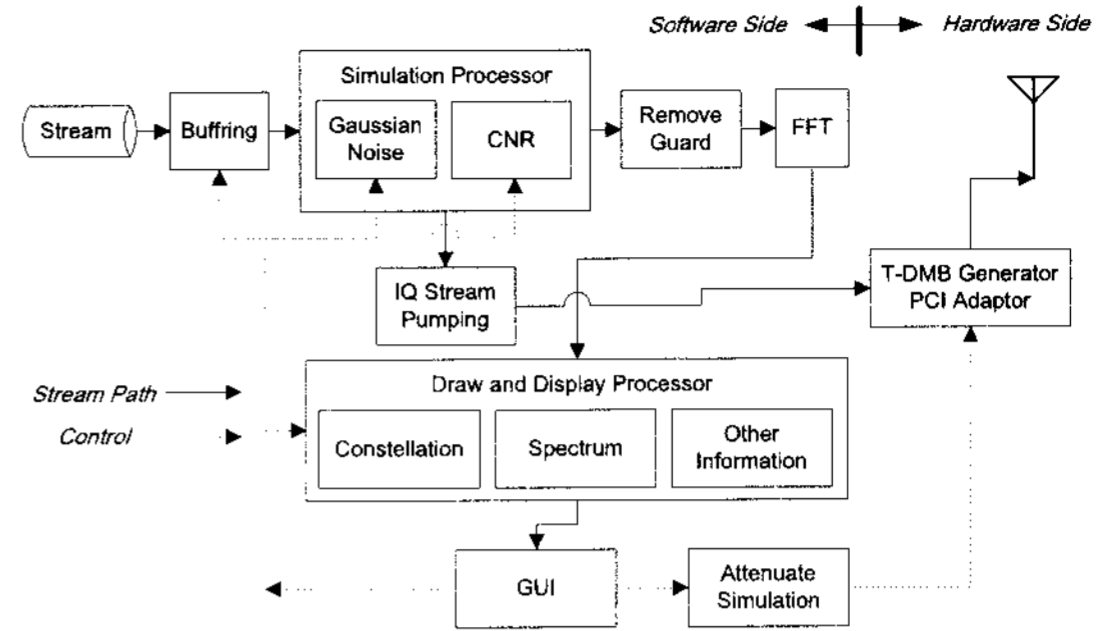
Software Side

Hardware Side

Simulation Processor

Stream

Buffring

Gaussian Noise

CNR

Remove Guard

FFT

IQ Stream Pumping

T-DMB Generator PCI Adaptor

Stream Path

Control

Draw and Display Processor

Constellation

Spectrum

Other Information

GUI

Attenuate Simulation